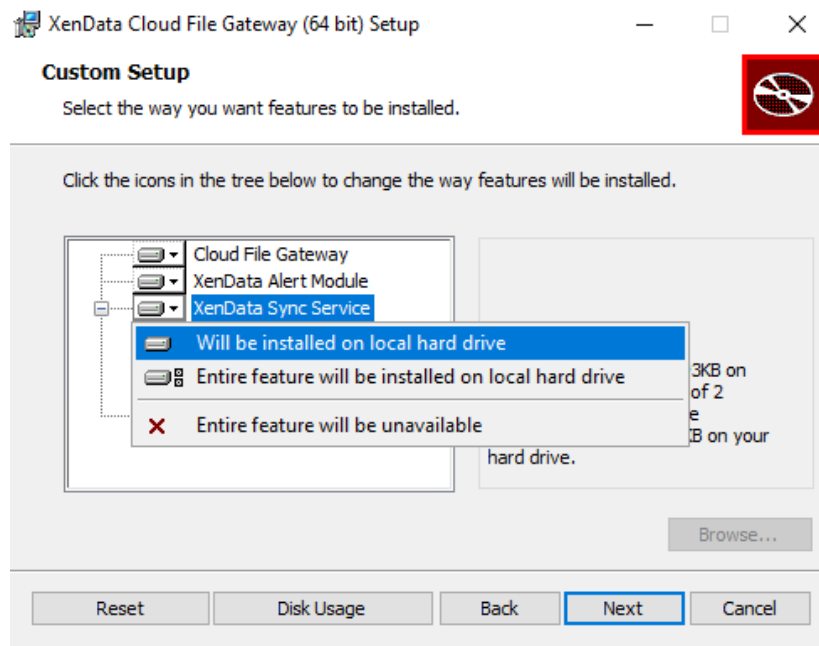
XenData Cloud File Gateway (64 bit) Setup

Custom Setup
Select the way you want features to be installed.

Click the icons in the tree below to change the way features will be installed.

Cloud File Gateway
XenData Alert Module
XenData Sync Service

Will be installed on local hard drive
Entire feature will be installed on local hard drive
Entire feature will be unavailable

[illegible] 3KB on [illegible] of 2 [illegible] e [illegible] KB on your hard drive.

Browse...

Reset
Disk Usage
Back
Next
Cancel